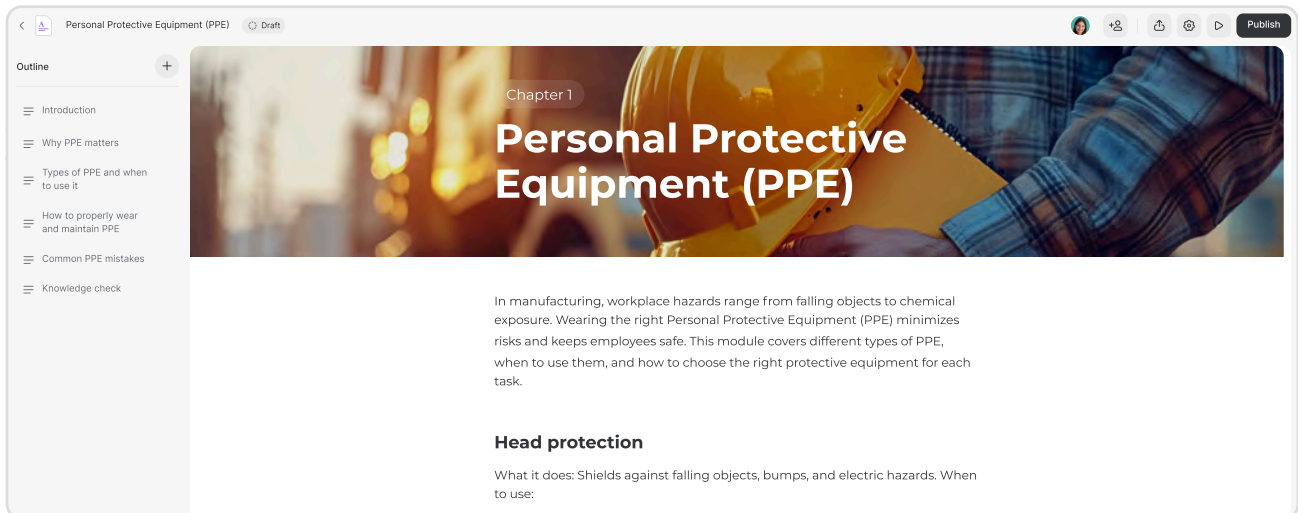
Personal Protective Equipment (PPE)

Draft

Publish

Outline

Introduction

Why PPE matters

Types of PPE and when to use it

How to properly wear and maintain PPE

Common PPE mistakes

Knowledge check

Chapter 1

Personal Protective Equipment (PPE)

In manufacturing, workplace hazards range from falling objects to chemical exposure. Wearing the right Personal Protective Equipment (PPE) minimizes risks and keeps employees safe. This module covers different types of PPE, when to use them, and how to choose the right protective equipment for each task.

Head protection

What it does: Shields against falling objects, bumps, and electric hazards. When to use: